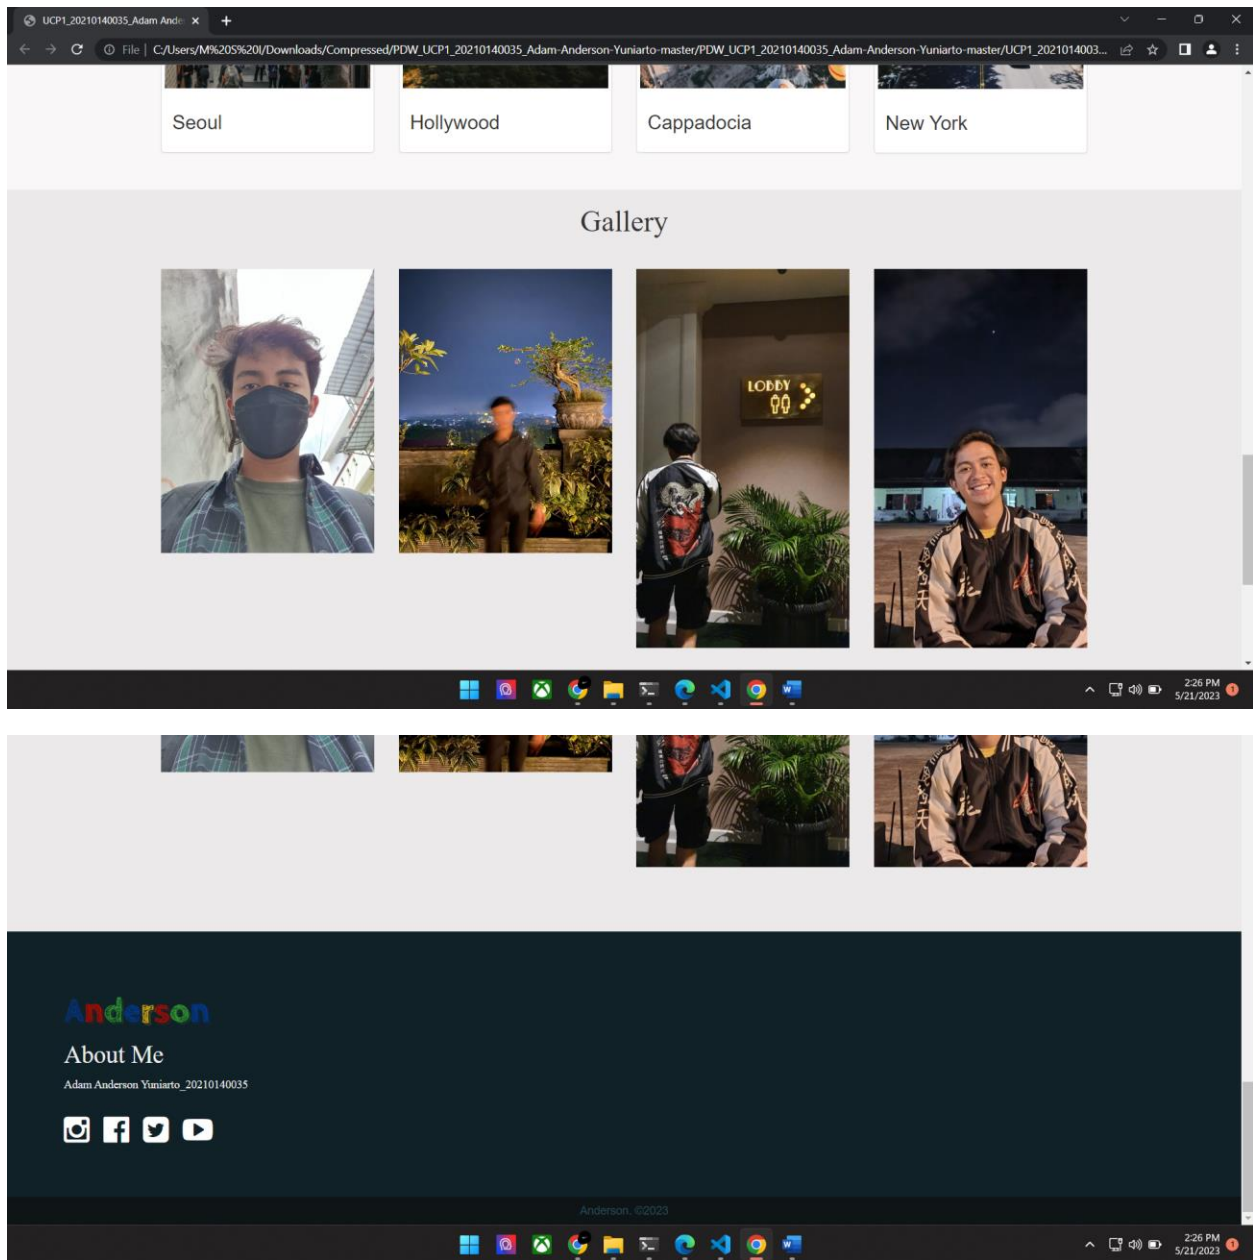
UCP1_20210140035_Adam Ande ×

File | C:/Users/M%20S%20I/Downloads/Compressed/PDW_UCP1_20210140035_Adam-Anderson-Yuniarto-master/PDW_UCP1_20210140035_Adam-Anderson-Yuniarto-master/UCP1_2021014003...

Seoul

Hollywood

Cappadocia

New York

Gallery

LOBBY

2:26 PM
5/21/2023

Anderson

About Me

Adam Anderson Yuniarto_20210140035

Anderson. ©2023

2:26 PM
5/21/2023